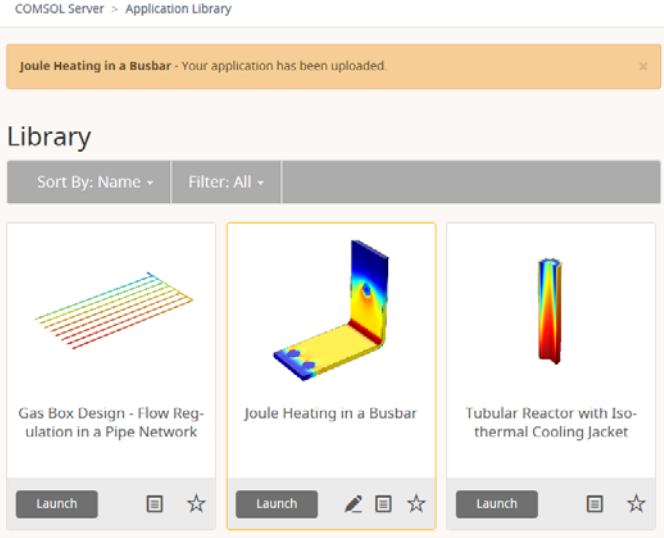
COMSOL Server > Application Library

Joule Heating in a Busbar - Your application has been uploaded. ×

Library

Sort By: Name ▾ Filter: All ▾

Gas Box Design - Flow Regulation in a Pipe Network

Launch

Joule Heating in a Busbar

Launch

Tubular Reactor with Isothermal Cooling Jacket

Launch